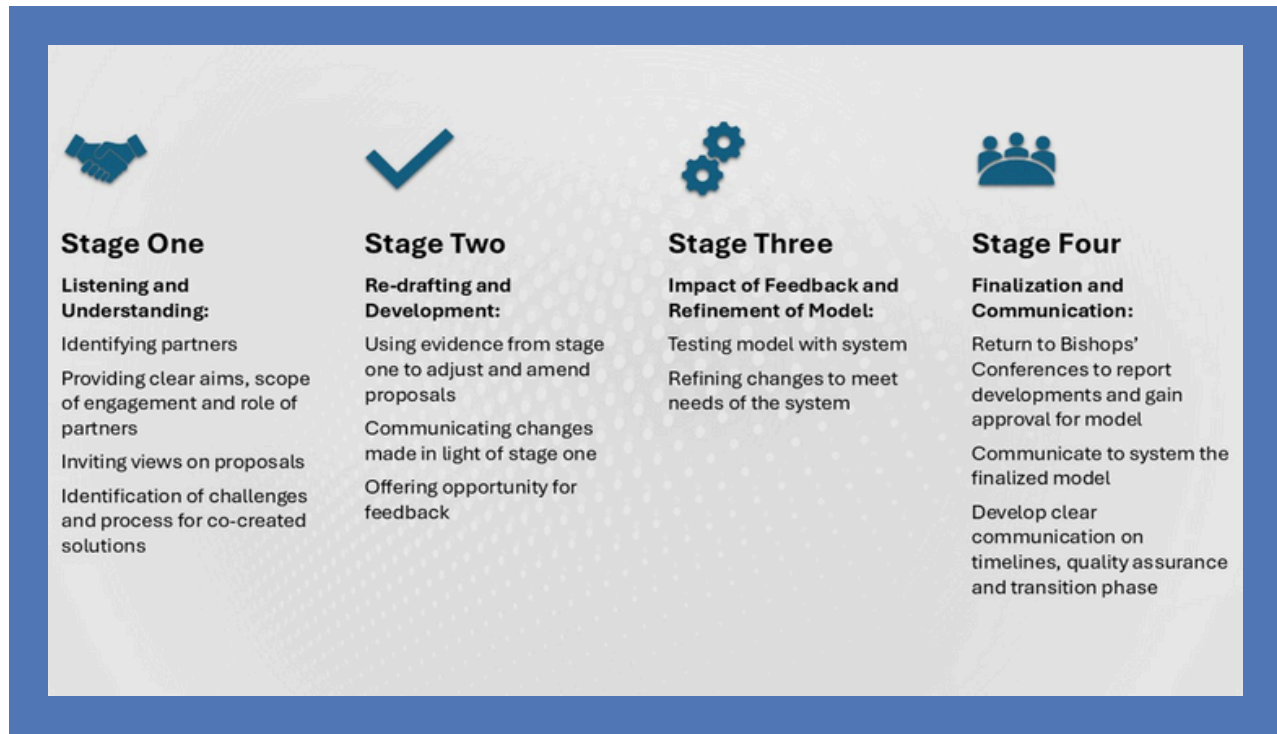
Stage One

Listening and Understanding:

Identifying partners

Providing clear aims, scope of engagement and role of partners

Inviting views on proposals

Identification of challenges and process for co-created solutions

Stage Two

Re-drafting and Development:

Using evidence from stage one to adjust and amend proposals

Communicating changes made in light of stage one

Offering opportunity for feedback

Stage Three

Impact of Feedback and Refinement of Model:

Testing model with system

Refining changes to meet needs of the system

Stage Four

Finalization and Communication:

Return to Bishops' Conferences to report developments and gain approval for model

Communicate to system the finalized model

Develop clear communication on timelines, quality assurance and transition phase